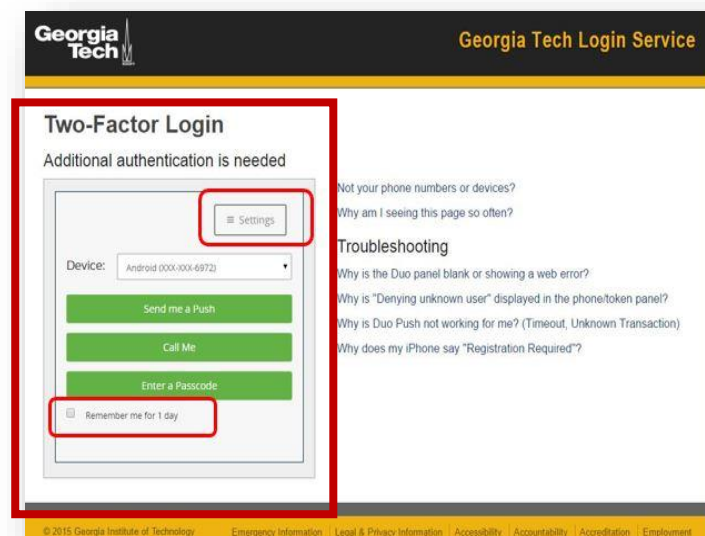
Georgia Tech

Georgia Tech Login Service

Two-Factor Login

Additional authentication is needed

≡ Settings

Device: Android (XXX-XXX-6972)

Send me a Push

Call Me

Enter a Passcode

Remember me for 1 day

Not your phone numbers or devices?

Why am I seeing this page so often?

Troubleshooting

Why is the Duo panel blank or showing a web error?

Why is "Denying unknown user" displayed in the phone/token panel?

Why is Duo Push not working for me? (Timeout, Unknown Transaction)

Why does my iPhone say "Registration Required"?

© 2015 Georgia Institute of Technology | Emergency Information | Legal & Privacy Information | Accessibility | Accountability | Accreditation | Employment